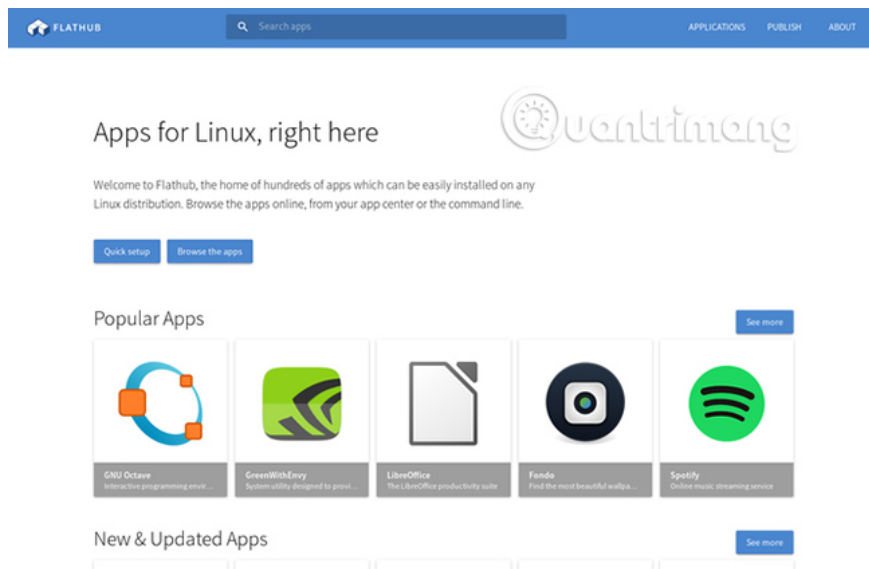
FLATHUB

Search apps

APPLICATIONS PUBLISH ABOUT

Quantrimang

Apps for Linux, right here

Welcome to Flathub, the home of hundreds of apps which can be easily installed on any Linux distribution. Browse the apps online, from your app center or the command line.

Quick setup Browse the apps

Popular Apps

See more

GNU Octave
Interactive programming envir...

GreenWithEnvy
System utility designed to provi...

LibreOffice
The LibreOffice productivity suite

Fondo
Find the most beautiful wallpa...

Spotify
Online music streaming service

New & Updated Apps

See more